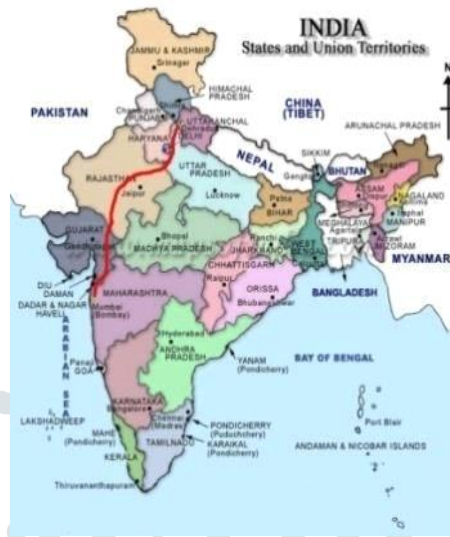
INDIA
States and Union Territories

N

JAMMU & KASHMIR
Srinagar

HIMACHAL PRADESH

PAKISTAN

Chandigarh
PUNJAB

HARYANA

UTTARANCHAL
Dehradun
DELHI

CHINA (TIBET)

ARUNACHAL PRADESH

NEPAL

SIKKIM
Gangtok

BHUTAN

ASSAM

NAGALAND
Kohima

Imphal
MANIPUR

MEGHALAYA

Agartala
TRIPURA

Aizawl
MIZORAM

MYANMAR

UTTAR PRADESH
Lucknow

RAJASTHAN
Jaipur

Patna
BIHAR

GUJARAT
Gandhinagar

Bhopal
MADHYA PRADESH

Ranchi
JHARKHAND

WEST BENGAL

CHHATTISGARH
Raipur

ORISSA
Bhubaneshwar

BANGLADESH

DIU - DAMAN

DADAR & NAGAR HAVELI

MAHARASHTRA
Mumbai (Bombay)

ARABIAN SEA

Hyderabad
ANDHRA PRADESH

YANAM (Pondicherry)

BAY OF BENGAL

Panaji
GOA

KARNATAKA
Bangalore

Chennai
Madras

PONDICHERRY (Puducherry)

KARAIKAL (Pondicherry)

TAMILNADU

LAKSHADWEEP

MAHE (Pondicherry)

KERALA

Thiruvananthapuram

Port Blair

ANDAMAN & NICOBAR ISLANDS